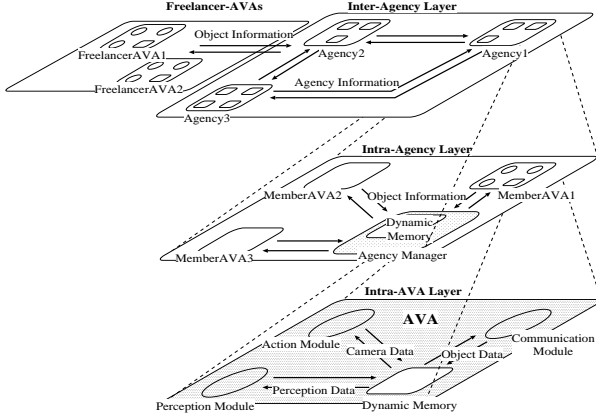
Freelancer-AVAs
Inter-Agency Layer
Object Information
FreelancerAVA1
Agency2
Agency1
FreelancerAVA2
Agency Information
Agency3

Intra-Agency Layer
MemberAVA2
Object Information
MemberAVA1
Dynamic Memory
MemberAVA3
Agency Manager

Intra-AVA Layer
AVA
Action Module
Camera Data
Communication Module
Object Data
Perception Data
Perception Module
Dynamic Memory